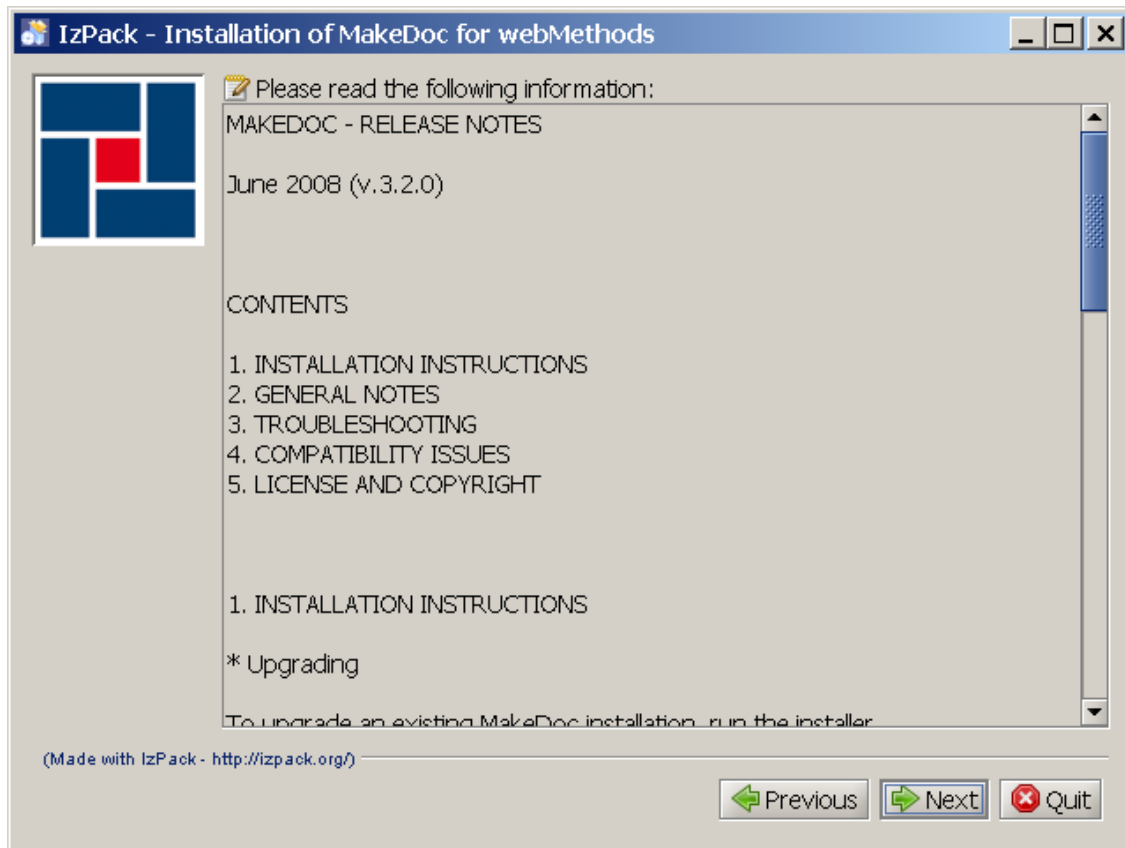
IzPack - Installation of MakeDoc for webMethods

Please read the following information:

MAKEDOC - RELEASE NOTES

June 2008 (v.3.2.0)

CONTENTS

1. INSTALLATION INSTRUCTIONS
2. GENERAL NOTES
3. TROUBLESHOOTING
4. COMPATIBILITY ISSUES
5. LICENSE AND COPYRIGHT

1. INSTALLATION INSTRUCTIONS

* Upgrading

To upgrade an existing MakeDoc installation, run the installer

(Made with IzPack - http://izpack.org/)

Previous Next Quit